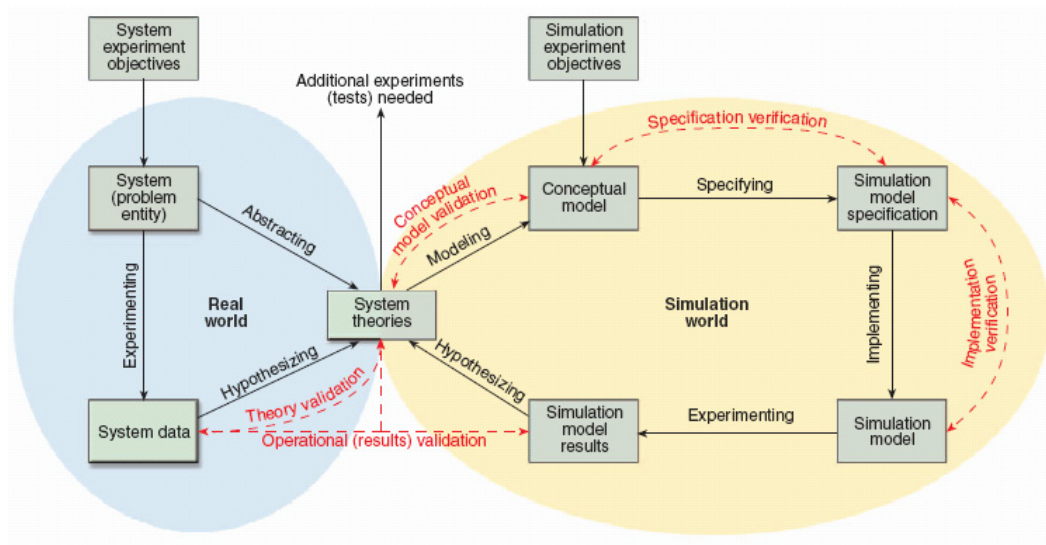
System experiment objectives

Simulation experiment objectives

Additional experiments (tests) needed

Specification verification

System (problem entity)

Abstracting

Conceptual model validation

Conceptual model

Specifying

Simulation model specification

Modeling

Experimenting

Real world

System theories

Simulation world

Implementing

Implementation verification

Hypothesizing

Hypothesizing

Theory validation

System data

Operational (results) validation

Simulation model results

Experimenting

Simulation model